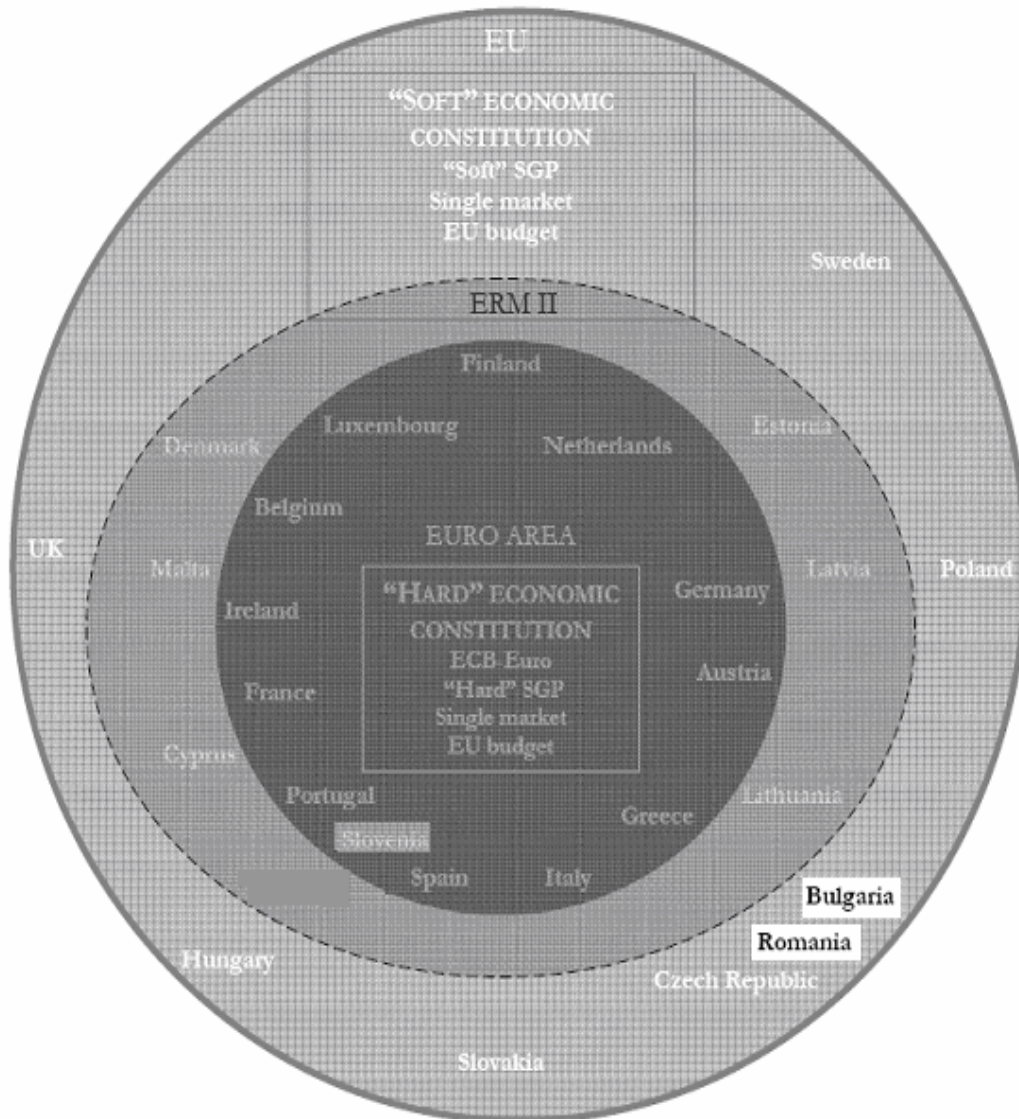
EU

"SOFT" ECONOMIC CONSTITUTION
"Soft" SGP
Single market
EU budget

Sweden

ERM II

Finland

Luxembourg

Netherlands

Denmark

Estonia

Belgium

EURO AREA

UK

Malta

Latvia

Poland

"HARD" ECONOMIC CONSTITUTION
ECB-Euro
"Hard" SGP
Single market
EU budget

Ireland

Germany

France

Austria

Cyprus

Portugal

Lithuania

Greece

Slovenia

Spain

Italy

Bulgaria

Romania

Hungary

Czech Republic

Slovakia